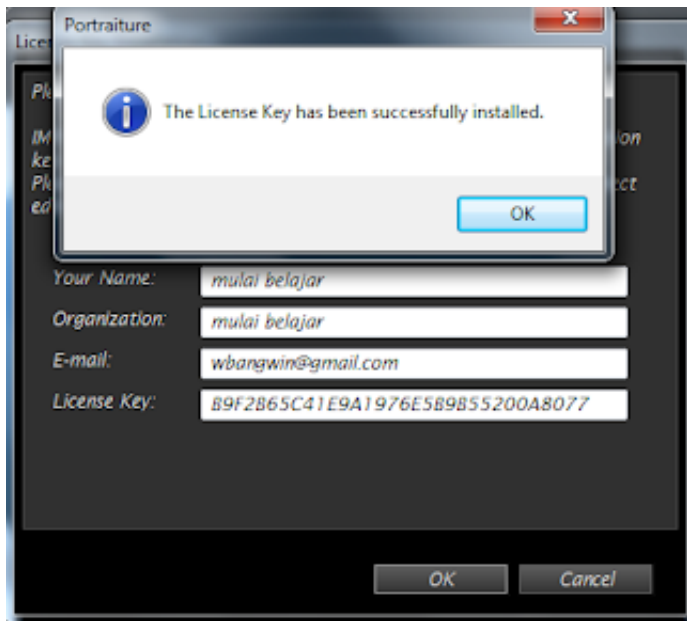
Portraiture

The License Key has been successfully installed.

OK

Lice

Pl

IM ke Pl ed

ion

ect

Your Name: mulai belajar

Organization: mulai belajar

E-mail: wbangwin@gmail.com

License Key: B9F2B65C41E9A1976E5B9855200A8077

OK

Cancel